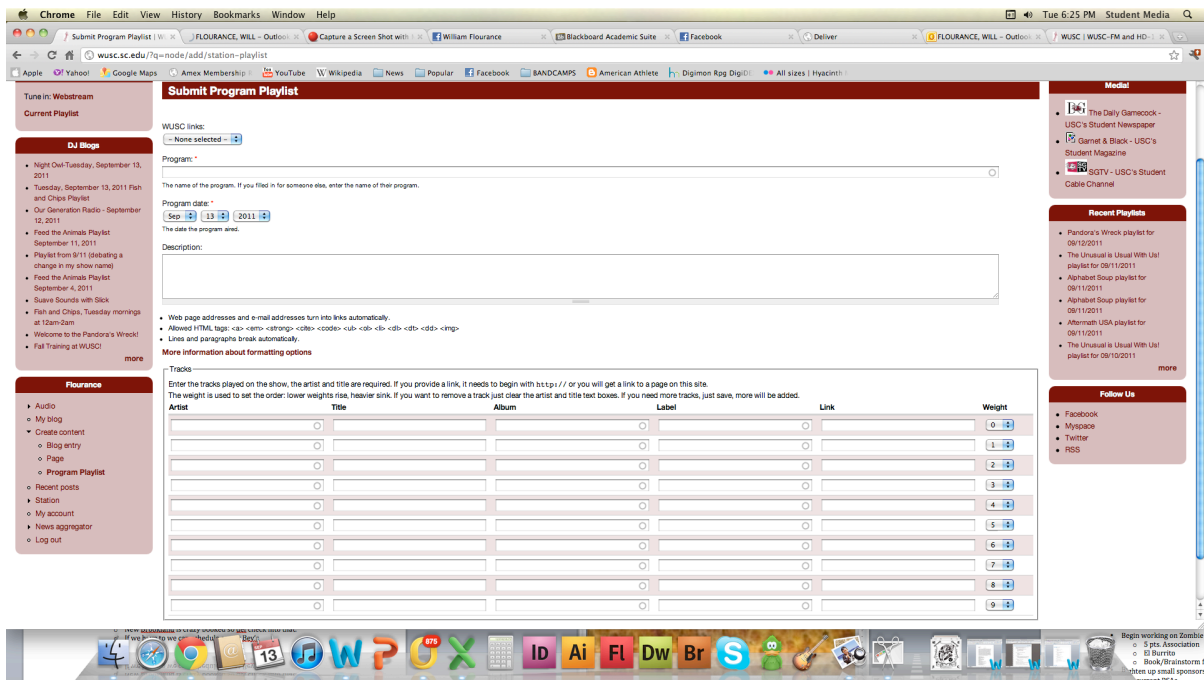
Chrome File Edit View History Bookmarks Window Help

Tue 6:25 PM Student Media

Submit Program Playlist | W
FLOURANCE, WILL – Outlook
Capture a Screen Shot with
William Flourance
Blackboard Academic Suite
Facebook
Deliver
FLOURANCE, WILL – Outlook
WUSC | WUSC-FM and HD-

wusc.sc.edu/?q=node/add/station-playlist

Apple Yahoo! Google Maps Amex Membership YouTube Wikipedia News Popular Facebook BANDCAMPS American Athlete Digimon Rpg DigiD All sizes | Hyacinth

Tune in: Webstream

Current Playlist

DJ Blogs

- Night Owl-Tuesday, September 13, 2011
- Tuesday, September 13, 2011 Fish and Chips Playlist
- Our Generation Radio - September 12, 2011
- Feed the Animals Playlist September 11, 2011
- Playlist from 9/11 (debating a change in my show name)
- Feed the Animals Playlist September 4, 2011
- Suave Sounds with Slick
- Fish and Chips, Tuesday mornings at 12am-2am
- Welcome to the Pandora's Wreck!
- Fall Training at WUSC!

more

Flourance

- Audio
- My blog
- Create content
  - Blog entry
  - Page
  - Program Playlist
- Recent posts
- Station
- My account
- News aggregator
- Log out

Submit Program Playlist

WUSC links:
-- None selected --

Program: *

The name of the program. If you filled in for someone else, enter the name of their program.

Program date: *
Sep 13 2011
The date the program aired.

Description:

- Web page addresses and e-mail addresses turn into links automatically.
- Allowed HTML tags: <a> <em> <strong> <cite> <code> <ul> <ol> <li> <dl> <dt> <dd> <img>
- Lines and paragraphs break automatically.

More information about formatting options

Tracks

Enter the tracks played on the show, the artist and title are required. If you provide a link, it needs to begin with http:// or you will get a link to a page on this site.
The weight is used to set the order: lower weights rise, heavier sink. If you want to remove a track just clear the artist and title text boxes. If you need more tracks, just save, more will be added.

| Artist | Title | Album | Label | Link | Weight |
|---|---|---|---|---|---|
| | | | | | 0 |
| | | | | | 1 |
| | | | | | 2 |
| | | | | | 3 |
| | | | | | 4 |
| | | | | | 5 |
| | | | | | 6 |
| | | | | | 7 |
| | | | | | 8 |
| | | | | | 9 |

Media!

- The Daily Gamecock - USC's Student Newspaper
- Garnet & Black - USC's Student Magazine
- SGTV - USC's Student Cable Channel

Recent Playlists

- Pandora's Wreck playlist for 09/12/2011
- The Unusual is Usual With Us! playlist for 09/11/2011
- Alphabet Soup playlist for 09/11/2011
- Alphabet Soup playlist for 09/11/2011
- Aftermath USA playlist for 09/11/2011
- The Unusual is Usual With Us! playlist for 09/10/2011

more

Follow Us

- Facebook
- Myspace
- Twitter
- RSS

Begin working on Zombie
5 pts. Association
El Burrito
Book/Brainstorm
hten up small sponsor

875
13